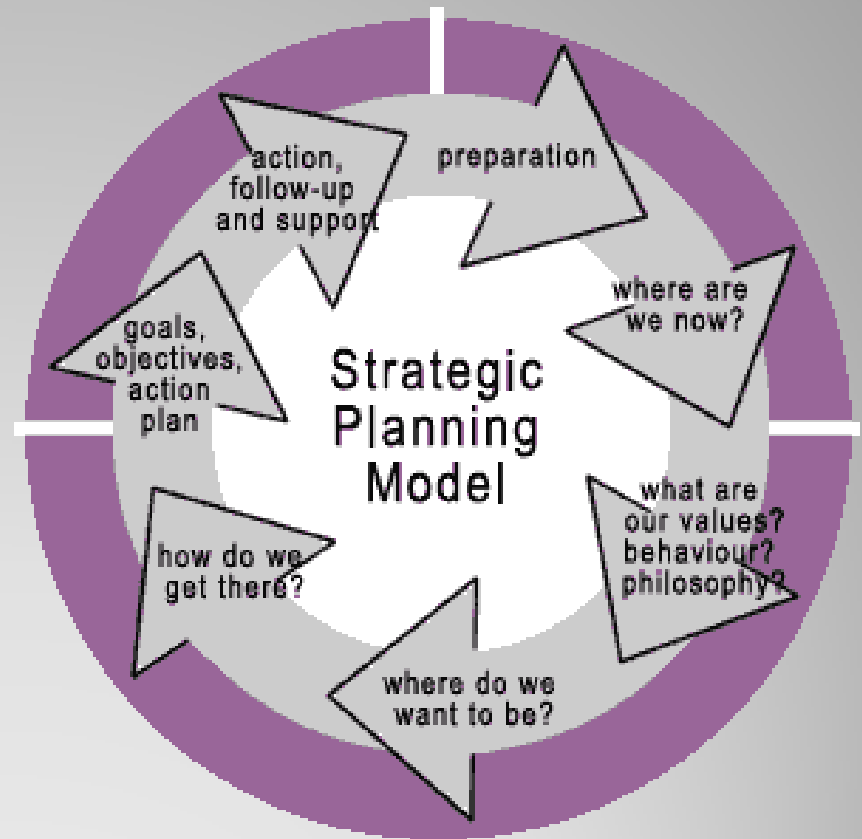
Strategic Planning Model

preparation

where are we now?

what are our values? behaviour? philosophy?

where do we want to be?

how do we get there?

goals, objectives, action plan

action, follow-up and support